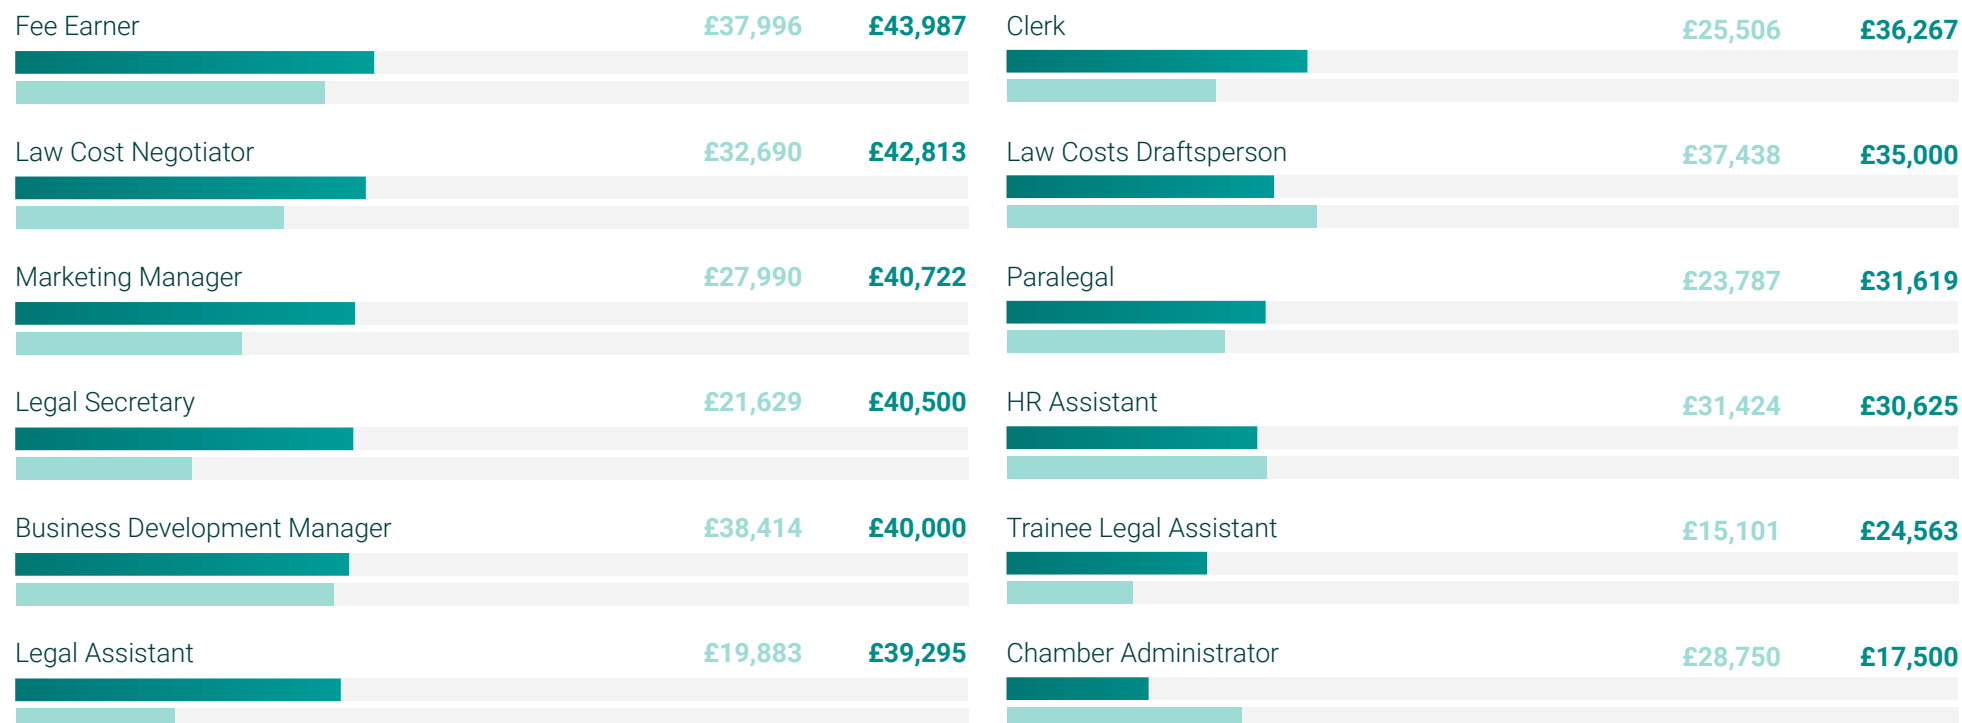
Fee Earner £37,996 £43,987

Law Cost Negotiator £32,690 £42,813

Marketing Manager £27,990 £40,722

Legal Secretary £21,629 £40,500

Business Development Manager £38,414 £40,000

Legal Assistant £19,883 £39,295

Clerk £25,506 £36,267

Law Costs Draftsperson £37,438 £35,000

Paralegal £23,787 £31,619

HR Assistant £31,424 £30,625

Trainee Legal Assistant £15,101 £24,563

Chamber Administrator £28,750 £17,500